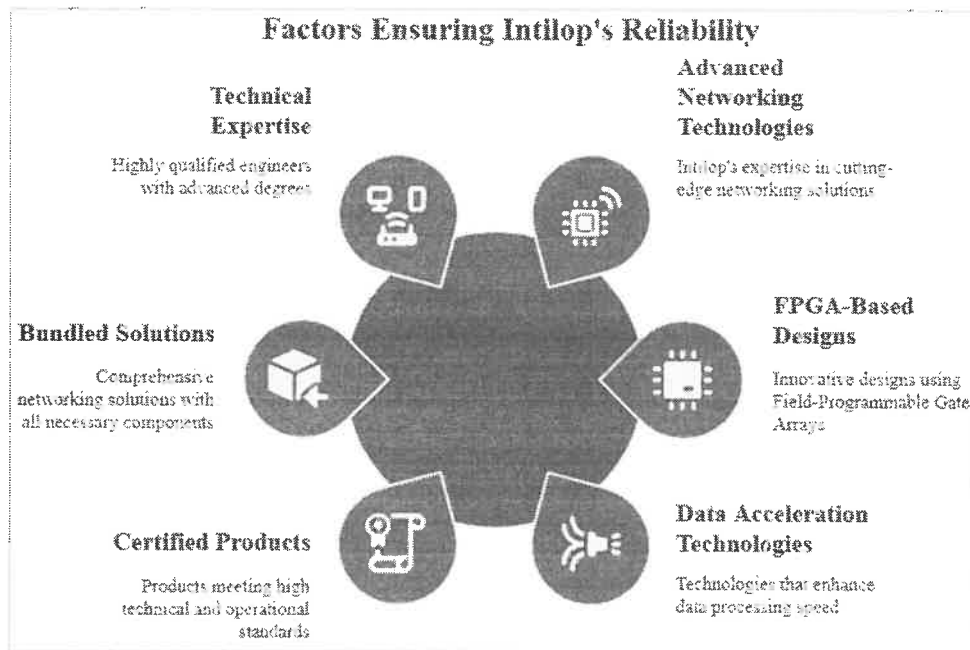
Factors Ensuring Intilop's Reliability

Technical Expertise

Highly qualified engineers with advanced degrees

Advanced Networking Technologies

Intilop's expertise in cutting-edge networking solutions

Bundled Solutions

Comprehensive networking solutions with all necessary components

FPGA-Based Designs

Innovative designs using Field-Programmable Gate Arrays

Certified Products

Products meeting high technical and operational standards

Data Acceleration Technologies

Technologies that enhance data processing speed